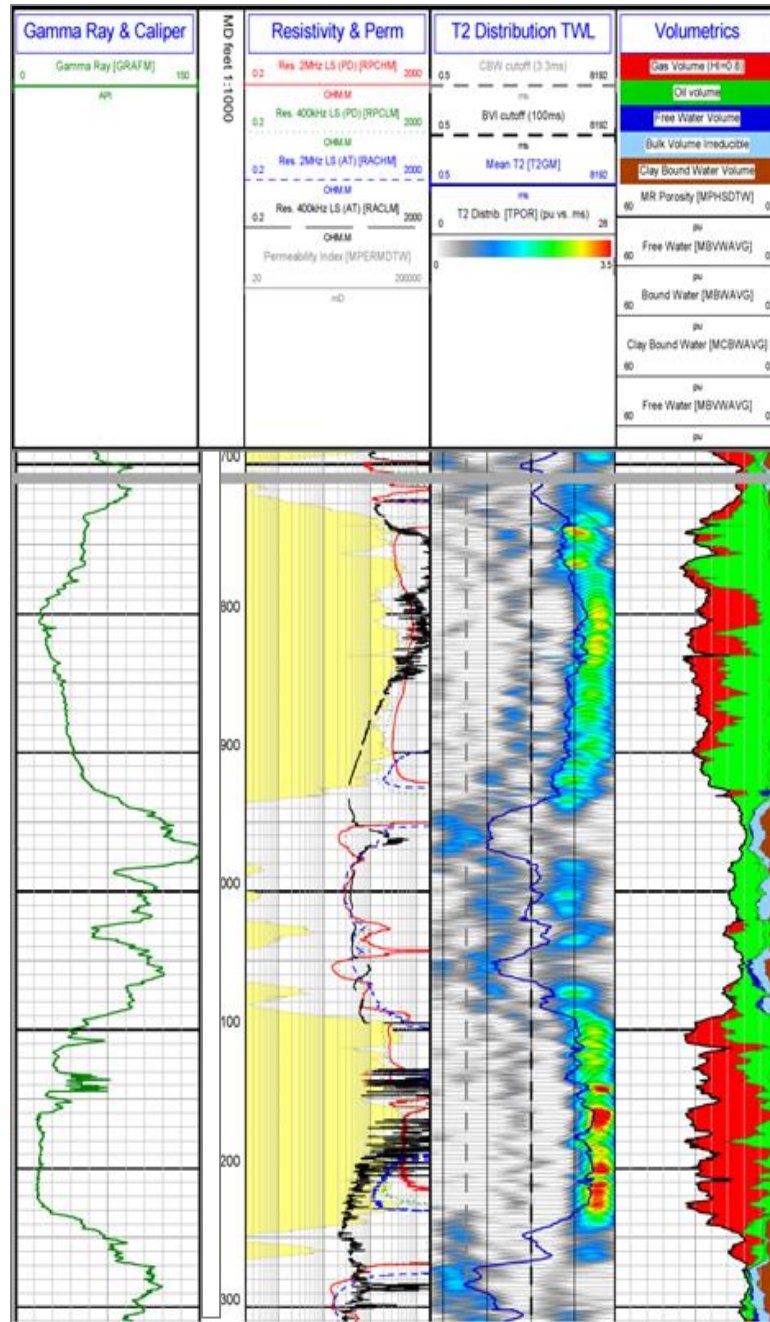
Gamma Ray & Caliper

Gamma Ray [GRAFM]
0 150
API

MD feet 1:1000

Resistivity & Perm

Res. 2MHz LS (PD) [RPCHM]
0.2 2000
OHM.M

Res. 400kHz LS (PD) [RPCLM]
0.2 2000
OHM.M

Res. 2MHz LS (AT) [RACHM]
0.2 2000
OHM.M

Res. 400kHz LS (AT) [RACLM]
0.2 2000
OHM.M

Permeability Index [MPERMDTW]
20 200000
mD

T2 Distribution TWL

CBW cutoff (3.3ms)
0.5 8192
ms

BVI cutoff (100ms)
0.5 8192
ms

Mean T2 [T2GM]
0.5 8192
ms

T2 Distrib. [TPOR] (pu vs. ms)
0 28

0 3.5

Volumetrics

Gas Volume (HI=0.6)

Oil volume

Free Water Volume

Bulk Volume Irreducible

Clay Bound Water Volume

MR Porosity [MPHSDTW]
60 0
pu

Free Water [MBVWAVG]
60 0
pu

Bound Water [MBWAVG]
60 0
pu

Clay Bound Water [MCBWAVG]
60 0
pu

Free Water [MBVWAVG]
60 0
pu

700
800
900
000
100
200
300